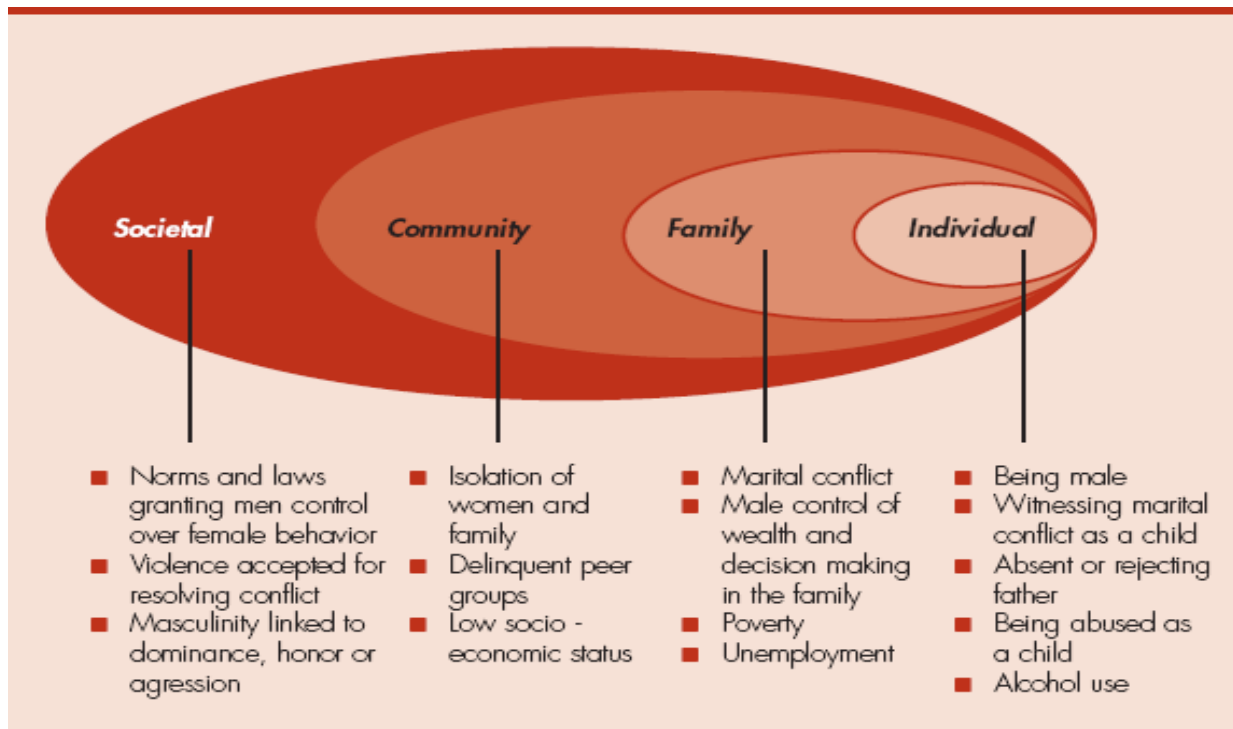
Societal

Community

Family

Individual

- Norms and laws granting men control over female behavior
- Violence accepted for resolving conflict
- Masculinity linked to dominance, honor or agression

- Isolation of women and family
- Delinquent peer groups
- Low socio - economic status

- Marital conflict
- Male control of wealth and decision making in the family
- Poverty
- Unemployment

- Being male
- Witnessing marital conflict as a child
- Absent or rejecting father
- Being abused as a child
- Alcohol use